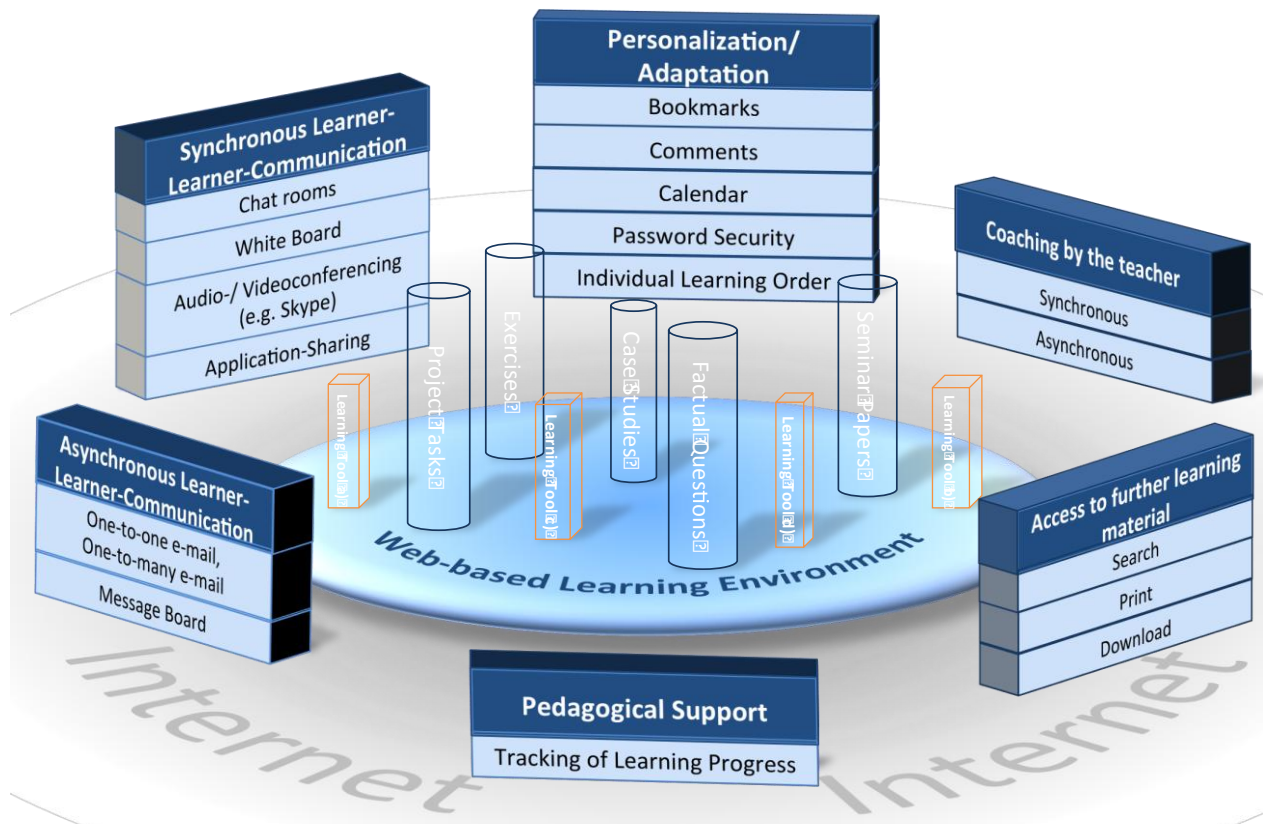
Personalization/ Adaptation

Bookmarks

Comments

Calendar

Password Security

Individual Learning Order

Synchronous Learner-Learner-Communication

Chat rooms

White Board

Audio-/ Videoconferencing (e.g. Skype)

Application-Sharing

Coaching by the teacher

Synchronous

Asynchronous

Asynchronous Learner-Learner-Communication

One-to-one e-mail, One-to-many e-mail

Message Board

Access to further learning material

Search

Print

Download

Pedagogical Support

Tracking of Learning Progress

Learning Tool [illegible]

Project Tasks

Exercises

Learning Tool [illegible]

Case Studies

Factual Questions

Learning Tool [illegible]

Seminar Papers

Learning Tool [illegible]

Web-based Learning Environment

Internet

Internet